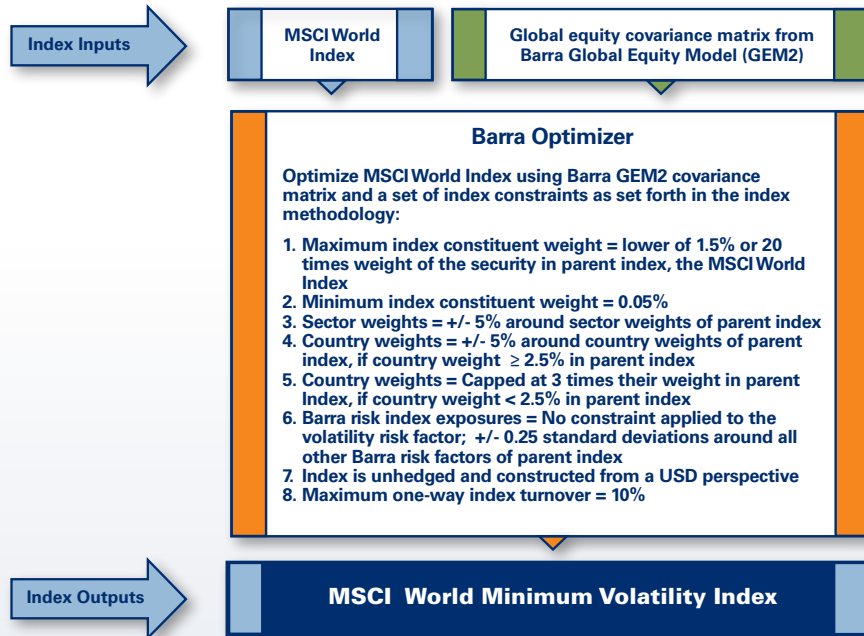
Index Inputs

MSCI World Index

Global equity covariance matrix from Barra Global Equity Model (GEM2)

Barra Optimizer

Optimize MSCI World Index using Barra GEM2 covariance matrix and a set of index constraints as set forth in the index methodology:

1. Maximum index constituent weight = lower of 1.5% or 20 times weight of the security in parent index, the MSCI World Index
2. Minimum index constituent weight = 0.05%
3. Sector weights = +/- 5% around sector weights of parent index
4. Country weights = +/- 5% around country weights of parent index, if country weight $\geq$ 2.5% in parent index
5. Country weights = Capped at 3 times their weight in parent Index, if country weight < 2.5% in parent index
6. Barra risk index exposures = No constraint applied to the volatility risk factor; +/- 0.25 standard deviations around all other Barra risk factors of parent index
7. Index is unhedged and constructed from a USD perspective
8. Maximum one-way index turnover = 10%

Index Outputs

MSCI World Minimum Volatility Index